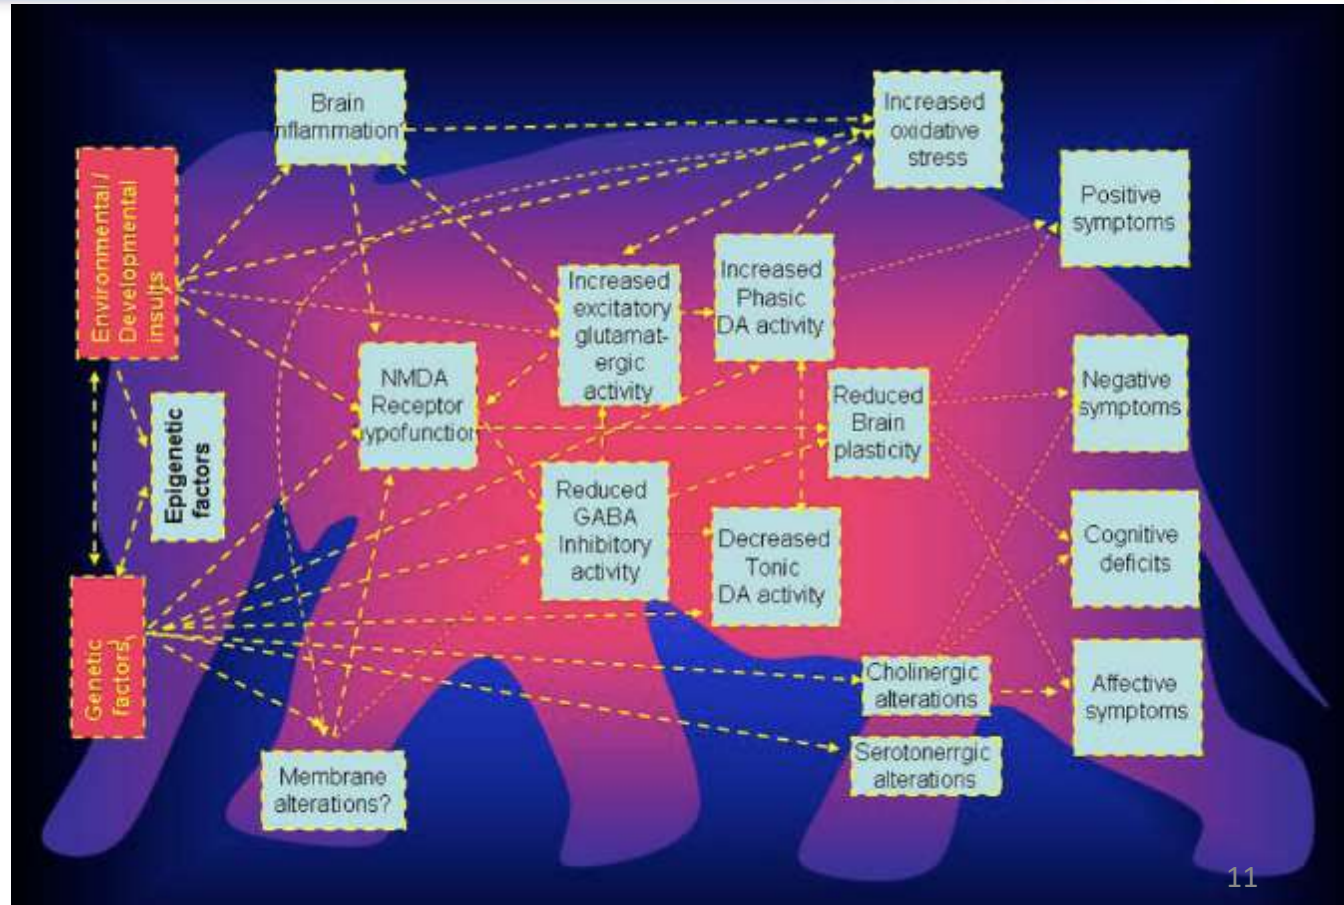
Brain inflammation?

Increased oxidative stress

Environmental / Developmental insults

Positive symptoms

Increased excitatory glutamatergic activity

Increased Phasic DA activity

NMDA Receptor hypofunction

Reduced Brain plasticity

Negative symptoms

Epigenetic factors

Reduced GABA Inhibitory activity

Decreased Tonic DA activity

Cognitive deficits

Genetic factors

Cholinergic alterations

Affective symptoms

Serotonerrgic alterations

Membrane alterations?

11